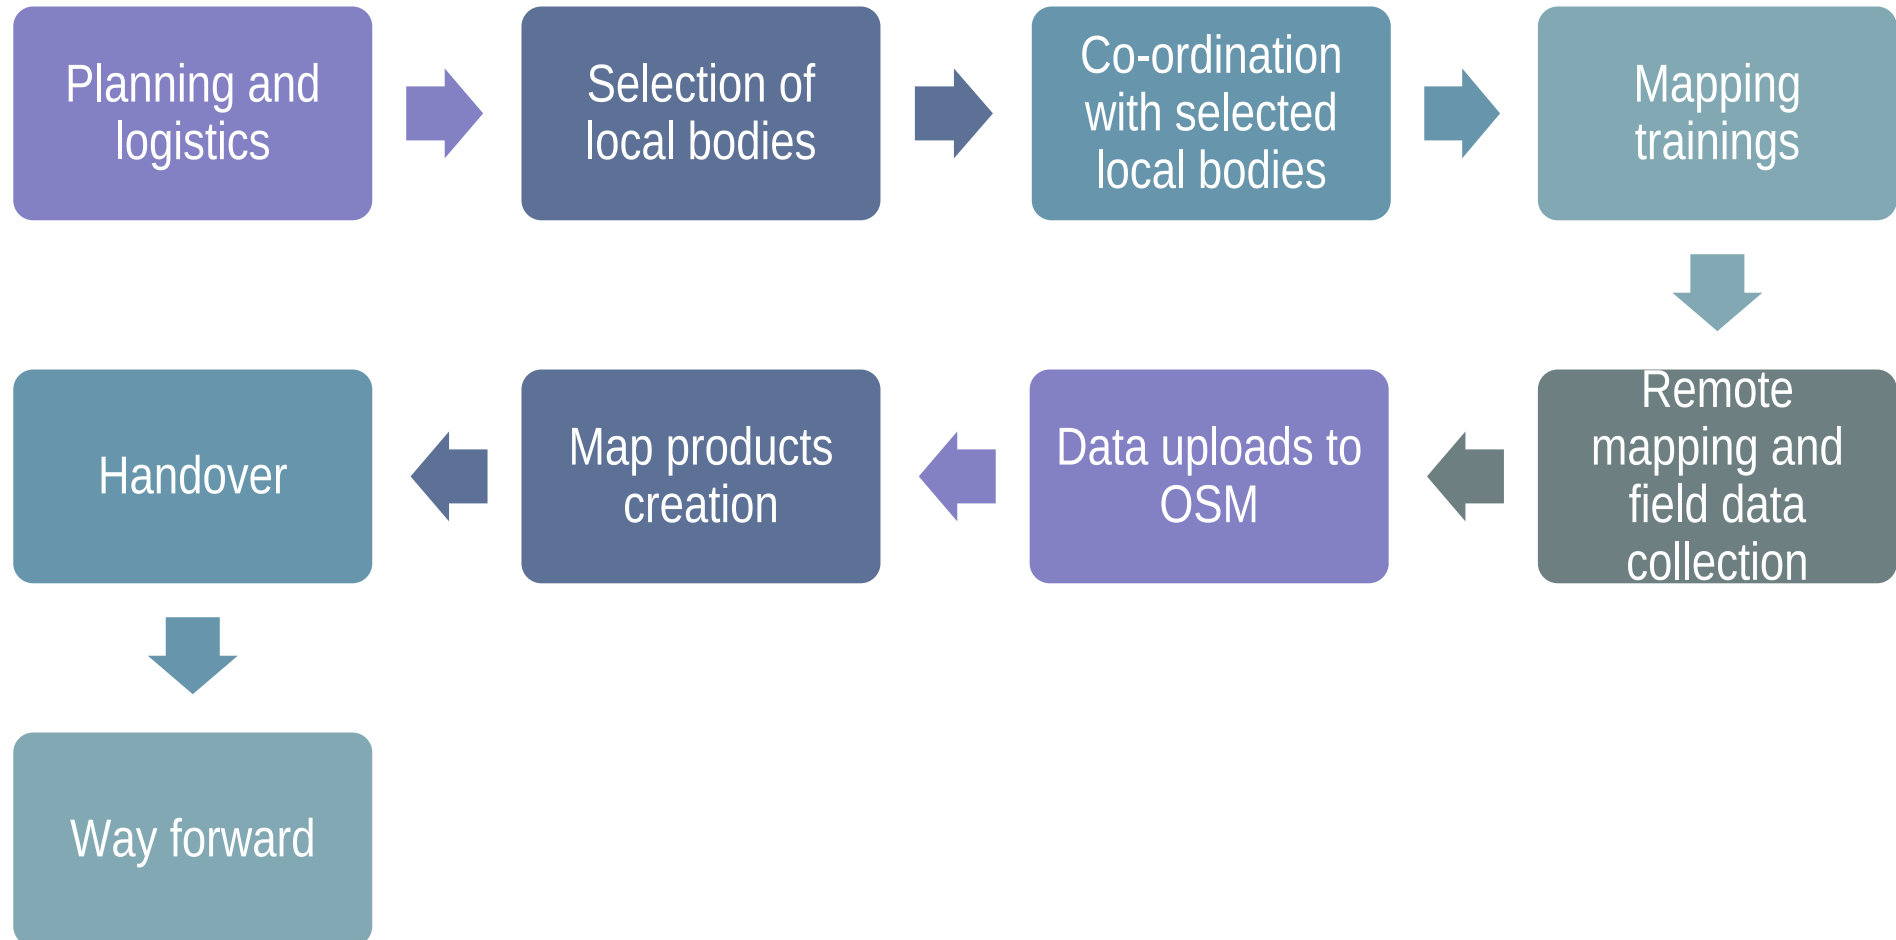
Planning and logistics

Selection of local bodies

Co-ordination with selected local bodies

Mapping trainings

Remote mapping and field data collection

Data uploads to OSM

Map products creation

Handover

Way forward